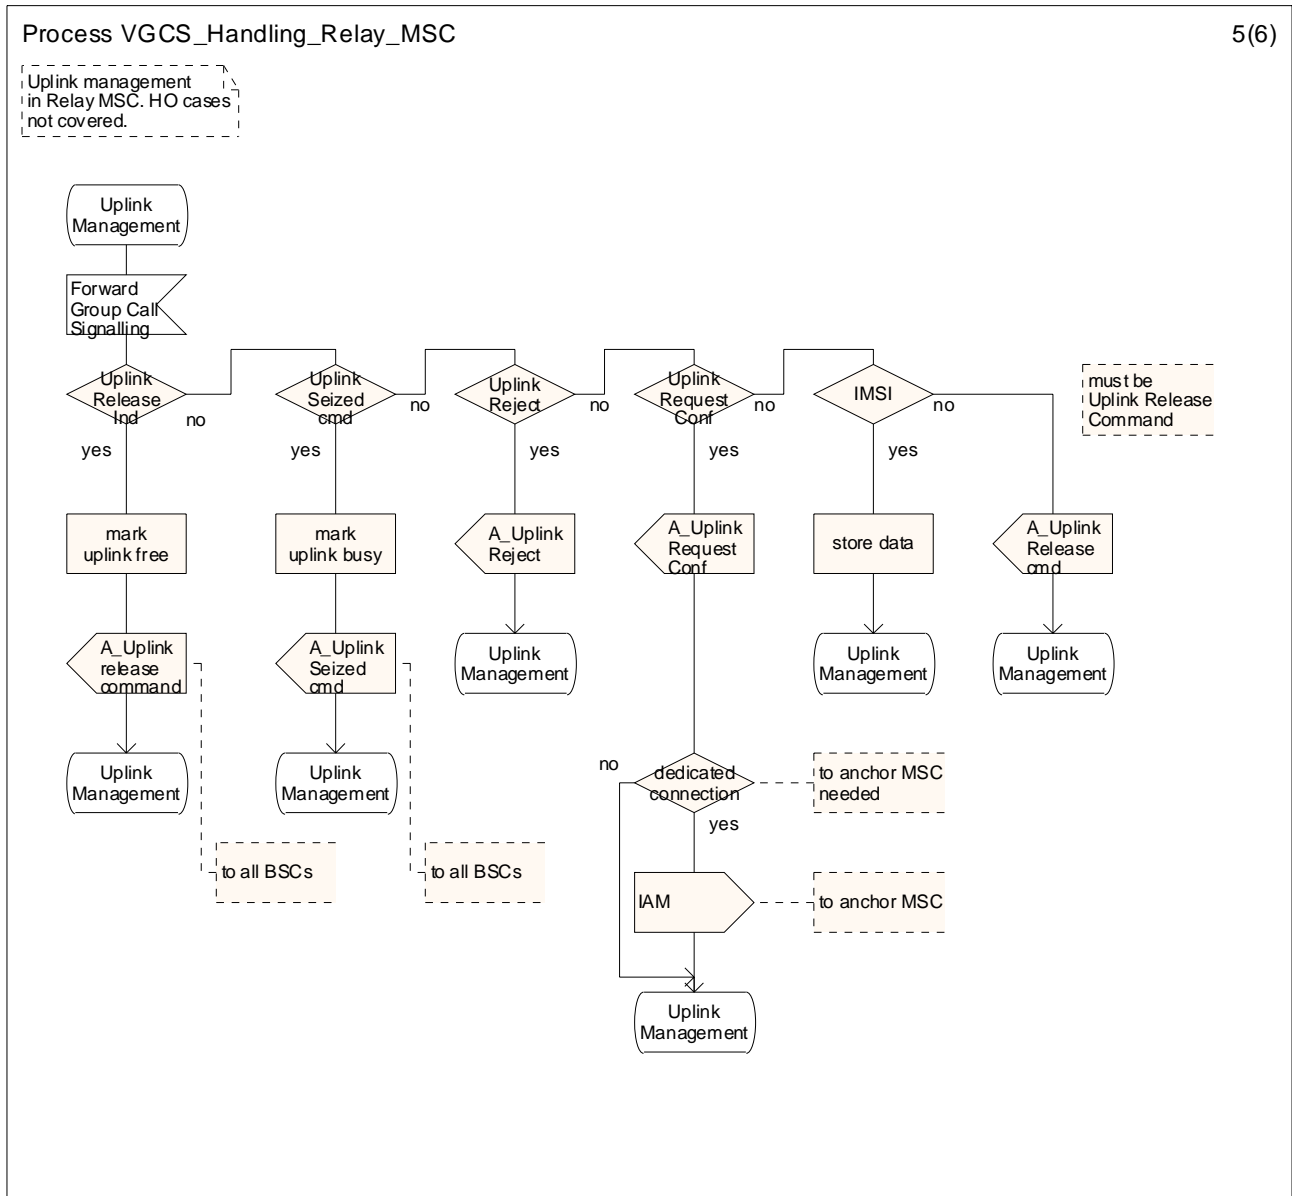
Process VGCS_Handling_Relay_MSC

5(6)

Uplink management in Relay MSC. HO cases not covered.

Uplink Management

Forward Group Call Signalling

Uplink Release Ind

no

yes

Uplink Seized cmd

no

yes

Uplink Reject

no

yes

Uplink Request Conf

no

yes

IMSI

no

yes

must be Uplink Release Command

mark uplink free

mark uplink busy

A_Uplink Reject

A_Uplink Request Conf

store data

A_Uplink Release cmd

A_Uplink release command

A_Uplink Seized cmd

Uplink Management

Uplink Management

Uplink Management

Uplink Management

Uplink Management

no

dedicated connection

yes

to anchor MSC needed

to all BSCs

to all BSCs

IAM

to anchor MSC

Uplink Management